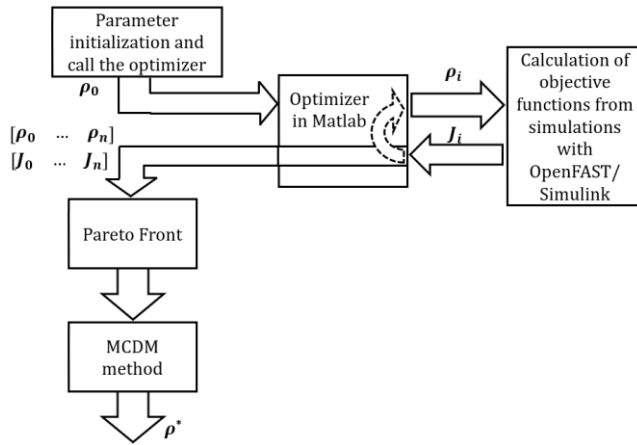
Parameter initialization and call the optimizer

$\boldsymbol{\rho_0}$

Optimizer in Matlab

$\boldsymbol{\rho_i}$

$\boldsymbol{J_i}$

Calculation of objective functions from simulations with OpenFAST/ Simulink

$[\boldsymbol{\rho_0} \quad \dots \quad \boldsymbol{\rho_n}]$
$[\boldsymbol{J_0} \quad \dots \quad \boldsymbol{J_n}]$

Pareto Front

MCDM method

$\boldsymbol{\rho^*}$